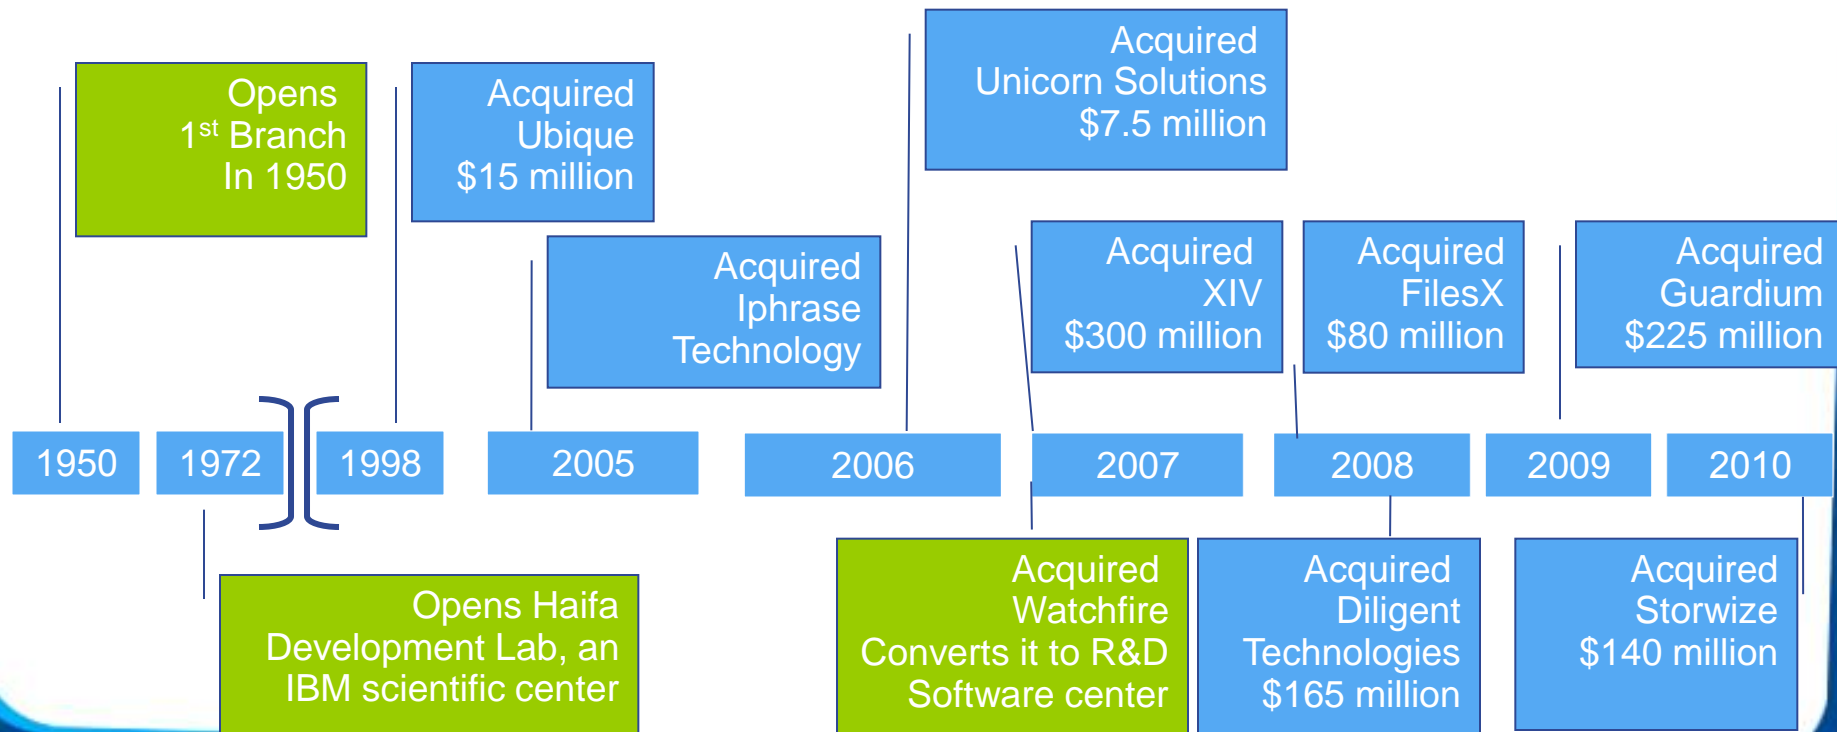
Opens
$1^{st}$ Branch
In 1950

Acquired
Ubique
$15 million

Acquired
Iphrase
Technology

Acquired
Unicorn Solutions
$7.5 million

Acquired
XIV
$300 million

Acquired
FilesX
$80 million

Acquired
Guardium
$225 million

1950 1972 1998 2005 2006 2007 2008 2009 2010

Opens Haifa
Development Lab, an
IBM scientific center

Acquired
Watchfire
Converts it to R&D
Software center

Acquired
Diligent
Technologies
$165 million

Acquired
Storwize
$140 million